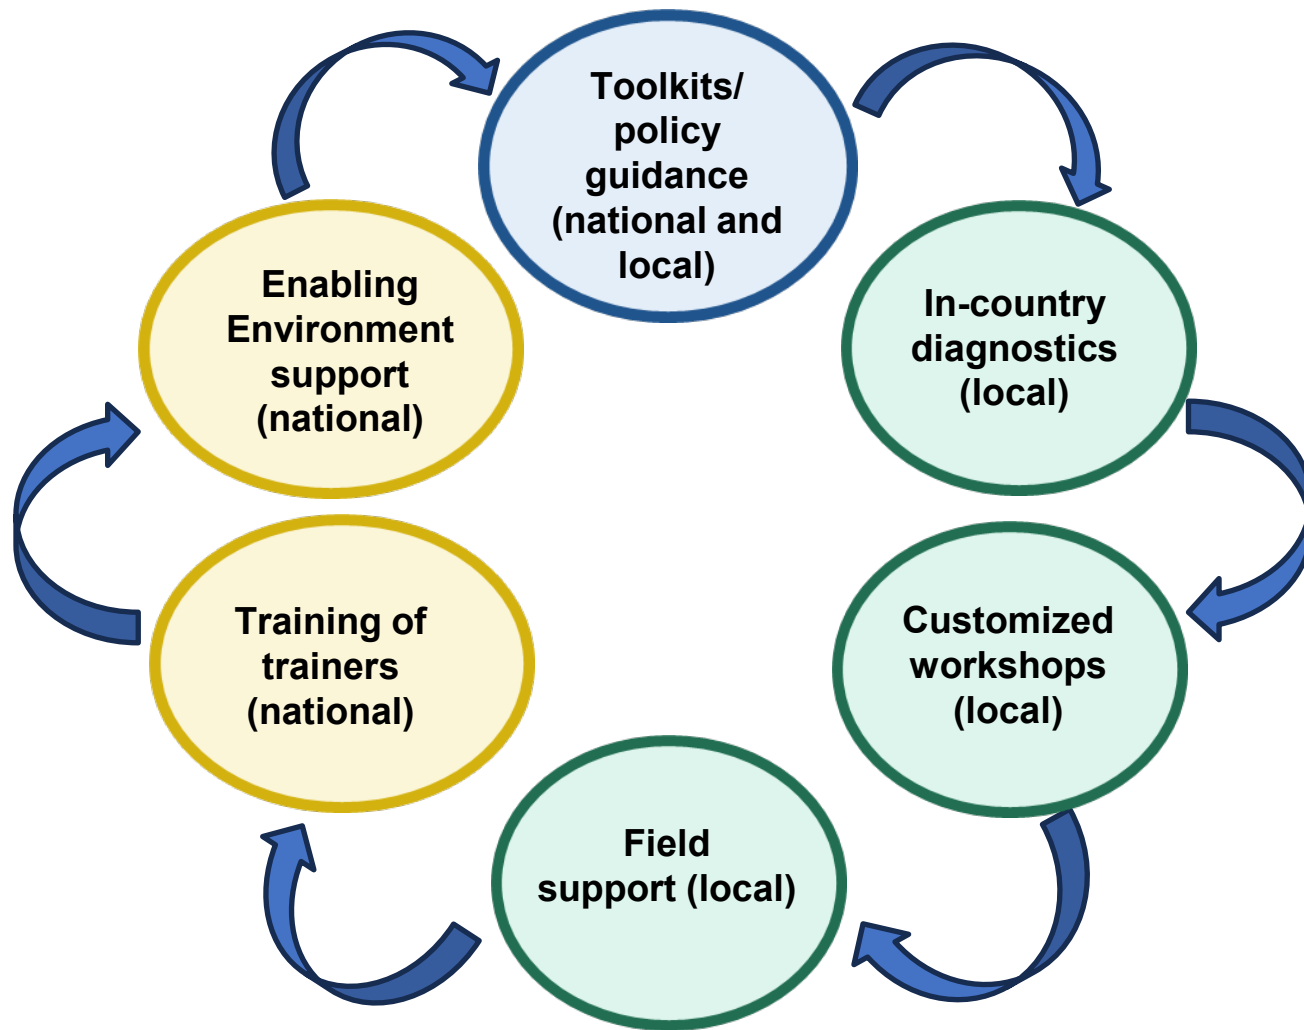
Toolkits/ policy guidance (national and local)

In-country diagnostics (local)

Customized workshops (local)

Field support (local)

Training of trainers (national)

Enabling Environment support (national)